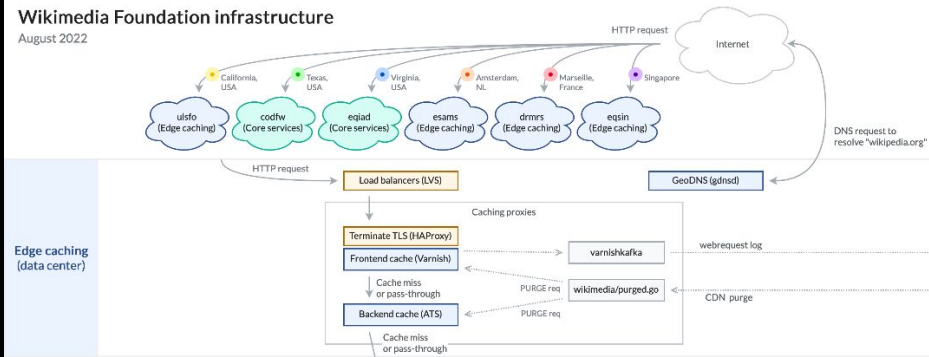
Wikimedia Foundation infrastructure
August 2022

HTTP request

Internet

California, USA

Texas, USA

Virginia, USA

Amsterdam, NL

Marseille, France

Singapore

ulsfo
(Edge caching)

codfw
(Core services)

eqiad
(Core services)

esams
(Edge caching)

drmrs
(Edge caching)

eqsin
(Edge caching)

DNS request to resolve "wikipedia.org"

HTTP request

Load balancers (LVS)

GeoDNS (gdnsd)

Edge caching
(data center)

Caching proxies

Terminate TLS (HAProxy)

Frontend cache (Varnish)

varnishkafka

webrequest log

Cache miss or pass-through

PURGE req

wikimedia/purged.go

CDN purge

Backend cache (ATS)

PURGE req

Cache miss or pass-through